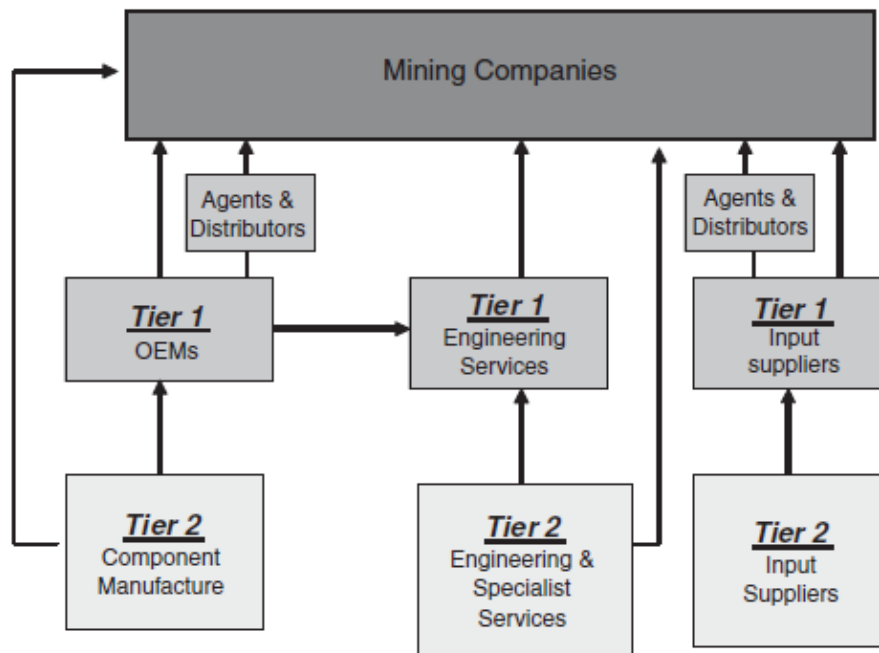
Mining Companies

Agents & Distributors

Agents & Distributors

Tier 1
OEMs

Tier 1
Engineering Services

Tier 1
Input suppliers

Tier 2
Component Manufacture

Tier 2
Engineering & Specialist Services

Tier 2
Input Suppliers